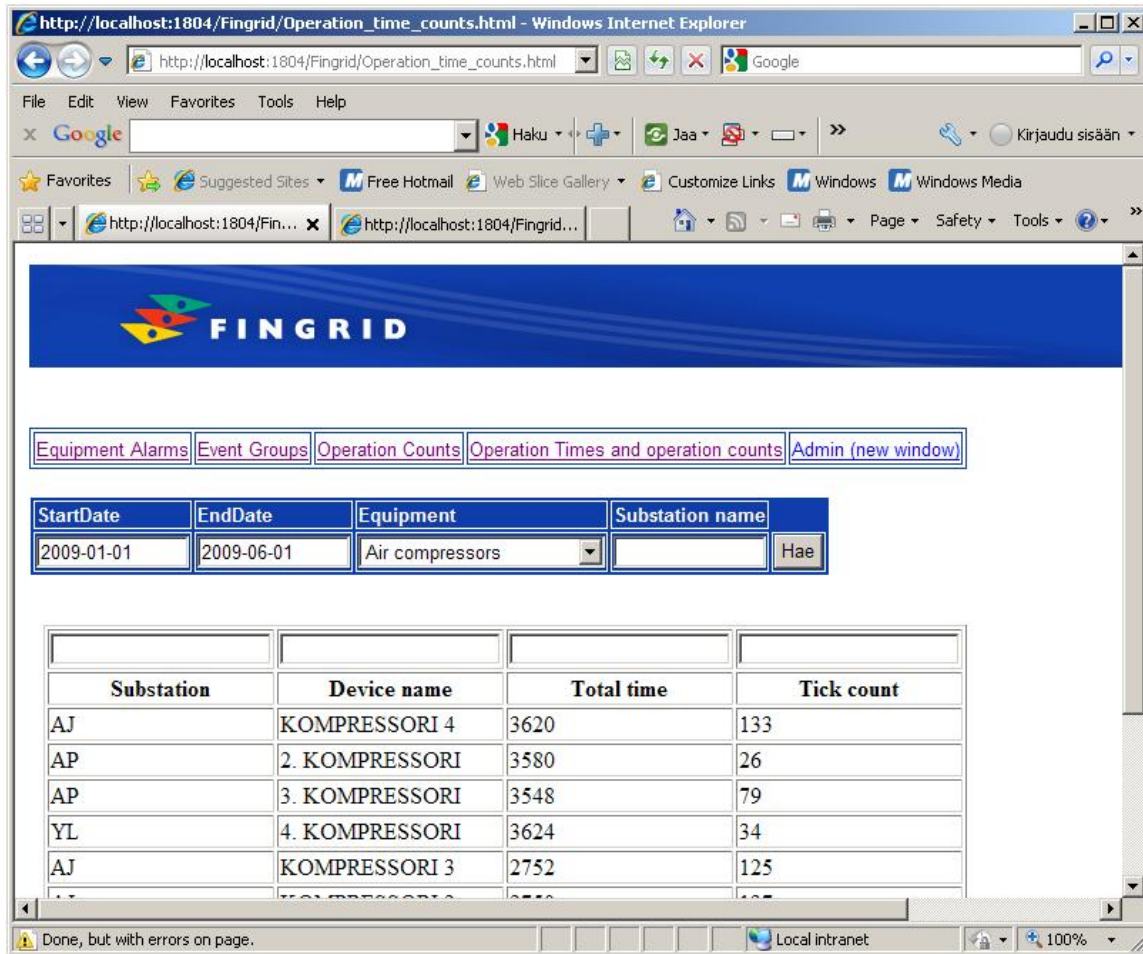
http://localhost:1804/Fingrid/Operation_time_counts.html - Windows Internet Explorer

http://localhost:1804/Fingrid/Operation_time_counts.html

Google

File Edit View Favorites Tools Help

Google

Haku

Jaa

Kirjaudu sisään

Favorites Suggested Sites Free Hotmail Web Slice Gallery Customize Links Windows Windows Media

http://localhost:1804/Fin... http://localhost:1804/Fingrid...

Page Safety Tools

FINGRID

Equipment Alarms | Event Groups | Operation Counts | Operation Times and operation counts | Admin (new window)

| StartDate | EndDate | Equipment | Substation name | |
|---|---|---|---|---|
| 2009-01-01 | 2009-06-01 | Air compressors | | Hae |

| | | | |
|---|---|---|---|
| **Substation** | **Device name** | **Total time** | **Tick count** |
| AJ | KOMPRESSORI 4 | 3620 | 133 |
| AP | 2. KOMPRESSORI | 3580 | 26 |
| AP | 3. KOMPRESSORI | 3548 | 79 |
| YL | 4. KOMPRESSORI | 3624 | 34 |
| AJ | KOMPRESSORI 3 | 2752 | 125 |
| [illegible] | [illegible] | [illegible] | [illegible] |

Done, but with errors on page.

Local intranet

100%